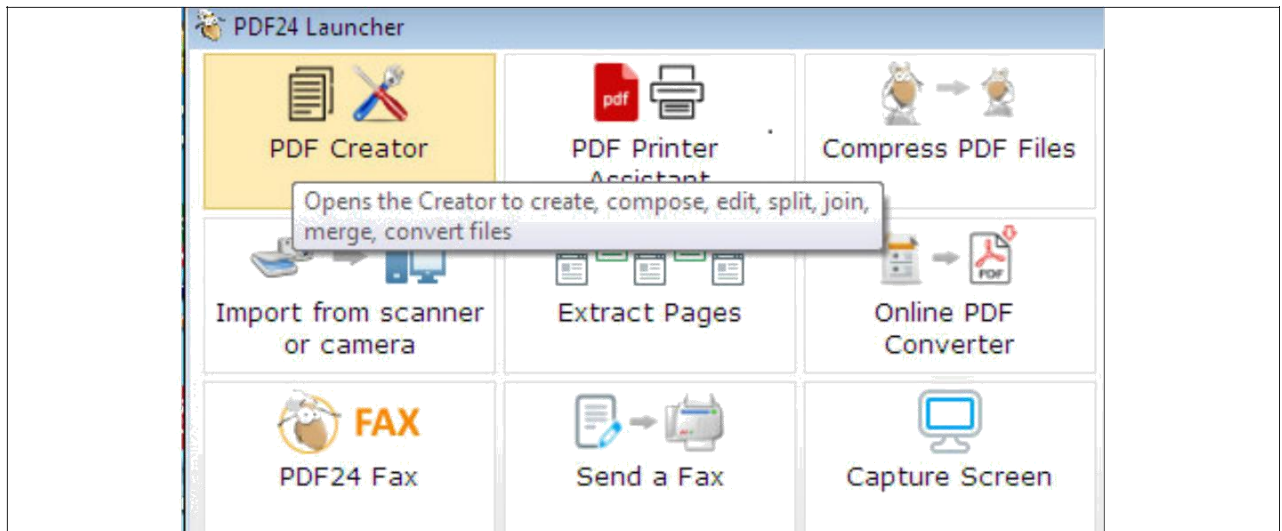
PDF24 Launcher

PDF Creator

pdf

PDF Printer Assistant

Compress PDF Files

Opens the Creator to create, compose, edit, split, join, merge, convert files

Import from scanner or camera

Extract Pages

PDF

Online PDF Converter

FAX

PDF24 Fax

Send a Fax

Capture Screen